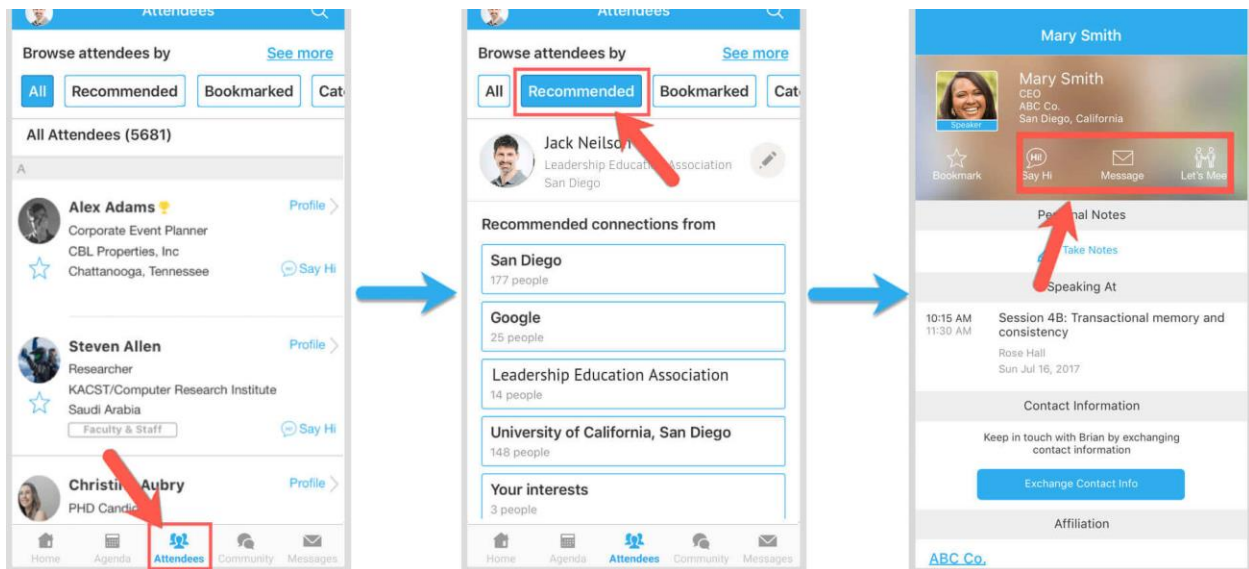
Attendees

Browse attendees by
See more

All
Recommended
Bookmarked
Cat

All Attendees (5681)

A

Alex Adams
Corporate Event Planner
CBL Properties, Inc
Chattanooga, Tennessee
Profile
Say Hi

Steven Allen
Researcher
KACST/Computer Research Institute
Saudi Arabia
Faculty & Staff
Profile
Say Hi

Christi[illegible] Aubry
PHD Candi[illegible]
Profile

Home
Agenda
Attendees
Community
Messages

Attendees

Browse attendees by
See more

All
Recommended
Bookmarked
Cat

Jack Neilso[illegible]
Leadership Educat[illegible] Association
San Diego

Recommended connections from

San Diego
177 people

Google
25 people

Leadership Education Association
14 people

University of California, San Diego
148 people

Your interests
3 people

Home
Agenda
Attendees
Community
Messages

Mary Smith

Mary Smith
CEO
ABC Co.
San Diego, California
Speaker

Bookmark
Say Hi
Message
Let's Mee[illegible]

Pe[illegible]al Notes

Take Notes

Speaking At

10:15 AM
11:30 AM
Session 4B: Transactional memory and consistency
Rose Hall
Sun Jul 16, 2017

Contact Information

Keep in touch with Brian by exchanging contact information

Exchange Contact Info

Affiliation

ABC Co.